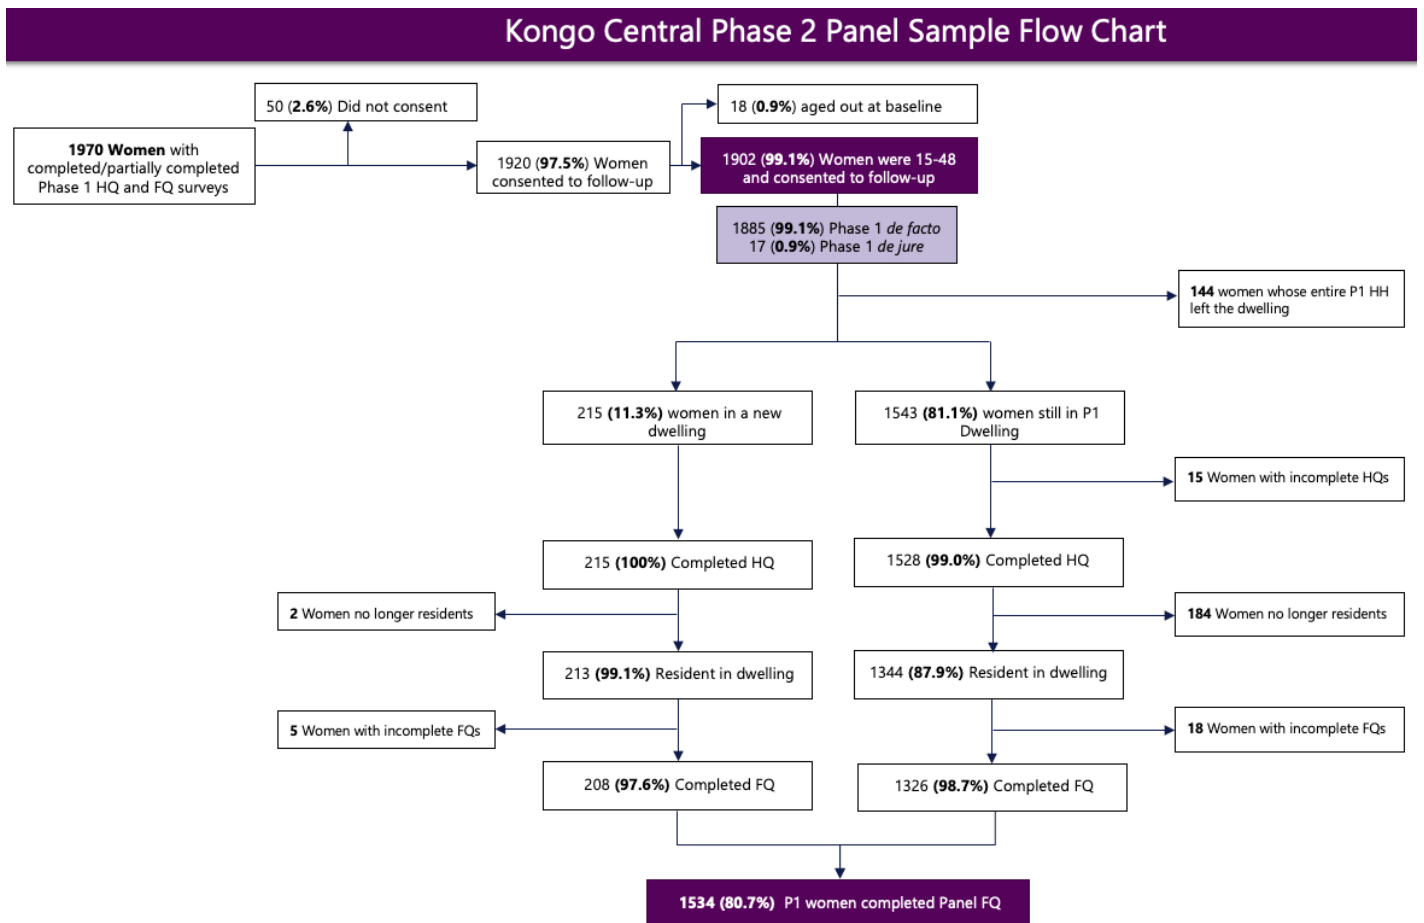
Kongo Central Phase 2 Panel Sample Flow Chart

1970 Women with completed/partially completed Phase 1 HQ and FQ surveys

50 (2.6%) Did not consent

1920 (97.5%) Women consented to follow-up

18 (0.9%) aged out at baseline

1902 (99.1%) Women were 15-48 and consented to follow-up

1885 (99.1%) Phase 1 de facto
17 (0.9%) Phase 1 de jure

144 women whose entire P1 HH left the dwelling

215 (11.3%) women in a new dwelling

1543 (81.1%) women still in P1 Dwelling

15 Women with incomplete HQs

215 (100%) Completed HQ

1528 (99.0%) Completed HQ

2 Women no longer residents

184 Women no longer residents

213 (99.1%) Resident in dwelling

1344 (87.9%) Resident in dwelling

5 Women with incomplete FQs

18 Women with incomplete FQs

208 (97.6%) Completed FQ

1326 (98.7%) Completed FQ

1534 (80.7%) P1 women completed Panel FQ